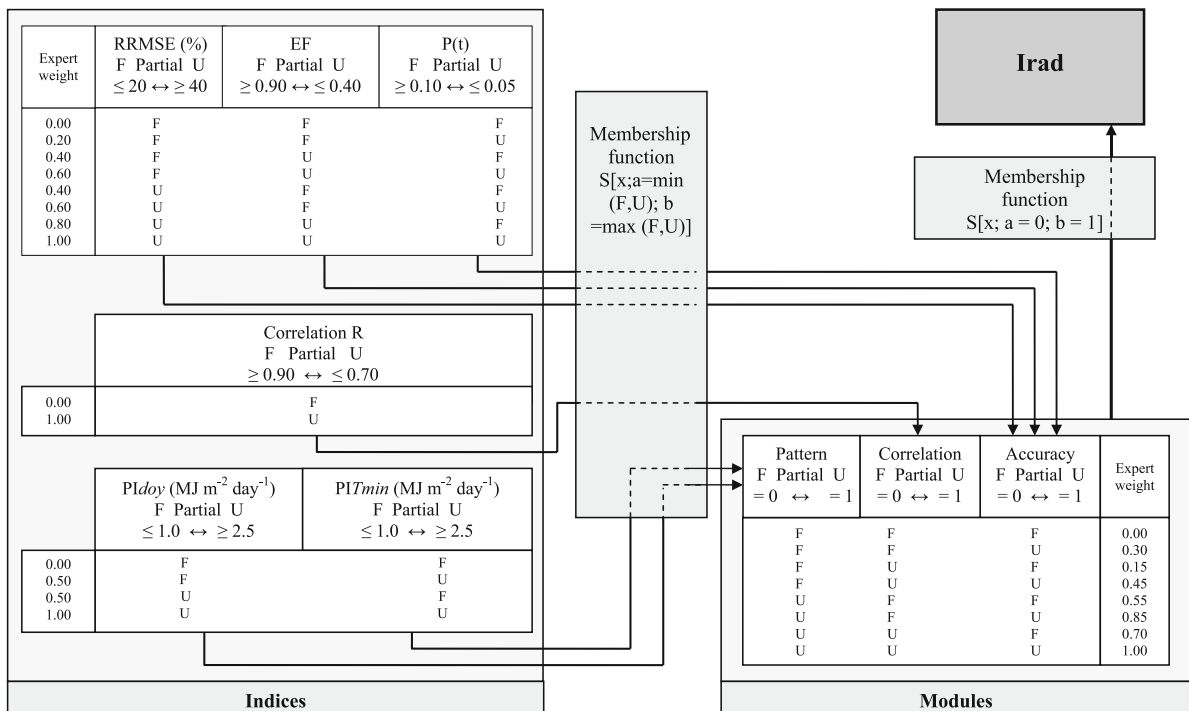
| Expert weight | RRMSE (%) F Partial U $\leq 20 \leftrightarrow \geq 40$ | EF F Partial U $\geq 0.90 \leftrightarrow \leq 0.40$ | P(t) F Partial U $\geq 0.10 \leftrightarrow \leq 0.05$ |
|---|---|---|---|
| 0.00 | F | F | F |
| 0.20 | F | F | U |
| 0.40 | F | U | F |
| 0.60 | F | U | U |
| 0.40 | U | F | F |
| 0.60 | U | F | U |
| 0.80 | U | U | F |
| 1.00 | U | U | U |

| | Correlation R F Partial U $\geq 0.90 \leftrightarrow \leq 0.70$ |
|---|---|
| 0.00 | F |
| 1.00 | U |

| | PI*doy* (MJ m$^{-2}$ day$^{-1}$) F Partial U $\leq 1.0 \leftrightarrow \geq 2.5$ | PI*Tmin* (MJ m$^{-2}$ day$^{-1}$) F Partial U $\leq 1.0 \leftrightarrow \geq 2.5$ |
|---|---|---|
| 0.00 | F | F |
| 0.50 | F | U |
| 0.50 | U | F |
| 1.00 | U | U |

Indices

Membership function S[x;a=min (F,U); b =max (F,U)]

Irad

Membership function S[x; a = 0; b = 1]

| Pattern F Partial U = 0 $\leftrightarrow$ = 1 | Correlation F Partial U = 0 $\leftrightarrow$ = 1 | Accuracy F Partial U = 0 $\leftrightarrow$ = 1 | Expert weight |
|---|---|---|---|
| F | F | F | 0.00 |
| F | F | U | 0.30 |
| F | U | F | 0.15 |
| F | U | U | 0.45 |
| U | F | F | 0.55 |
| U | F | U | 0.85 |
| U | U | F | 0.70 |
| U | U | U | 1.00 |

Modules